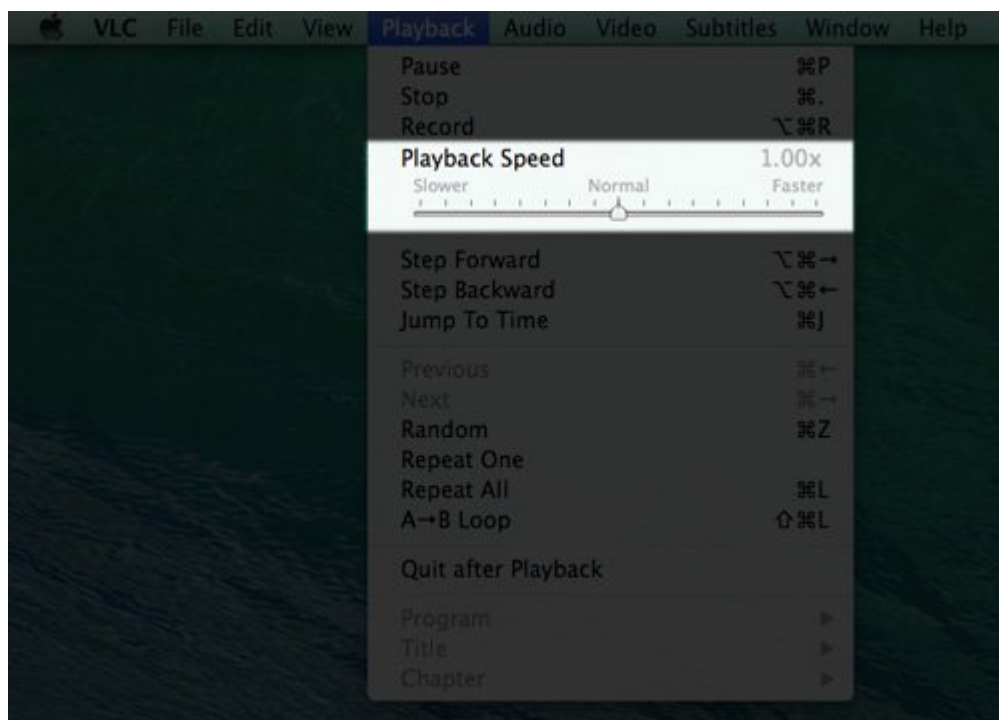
VLC File Edit View Playback Audio Video Subtitles Window Help

Pause ⌘P
Stop ⌘.
Record ⌥⌘R
Playback Speed 1.00x
Slower Normal Faster

Step Forward ⌥⌘→
Step Backward ⌥⌘←
Jump To Time ⌘J

Previous ⌘←
Next ⌘→
Random ⌘Z
Repeat One
Repeat All ⌘L
A→B Loop ⇧⌘L

Quit after Playback

Program ▶
Title ▶
Chapter ▶